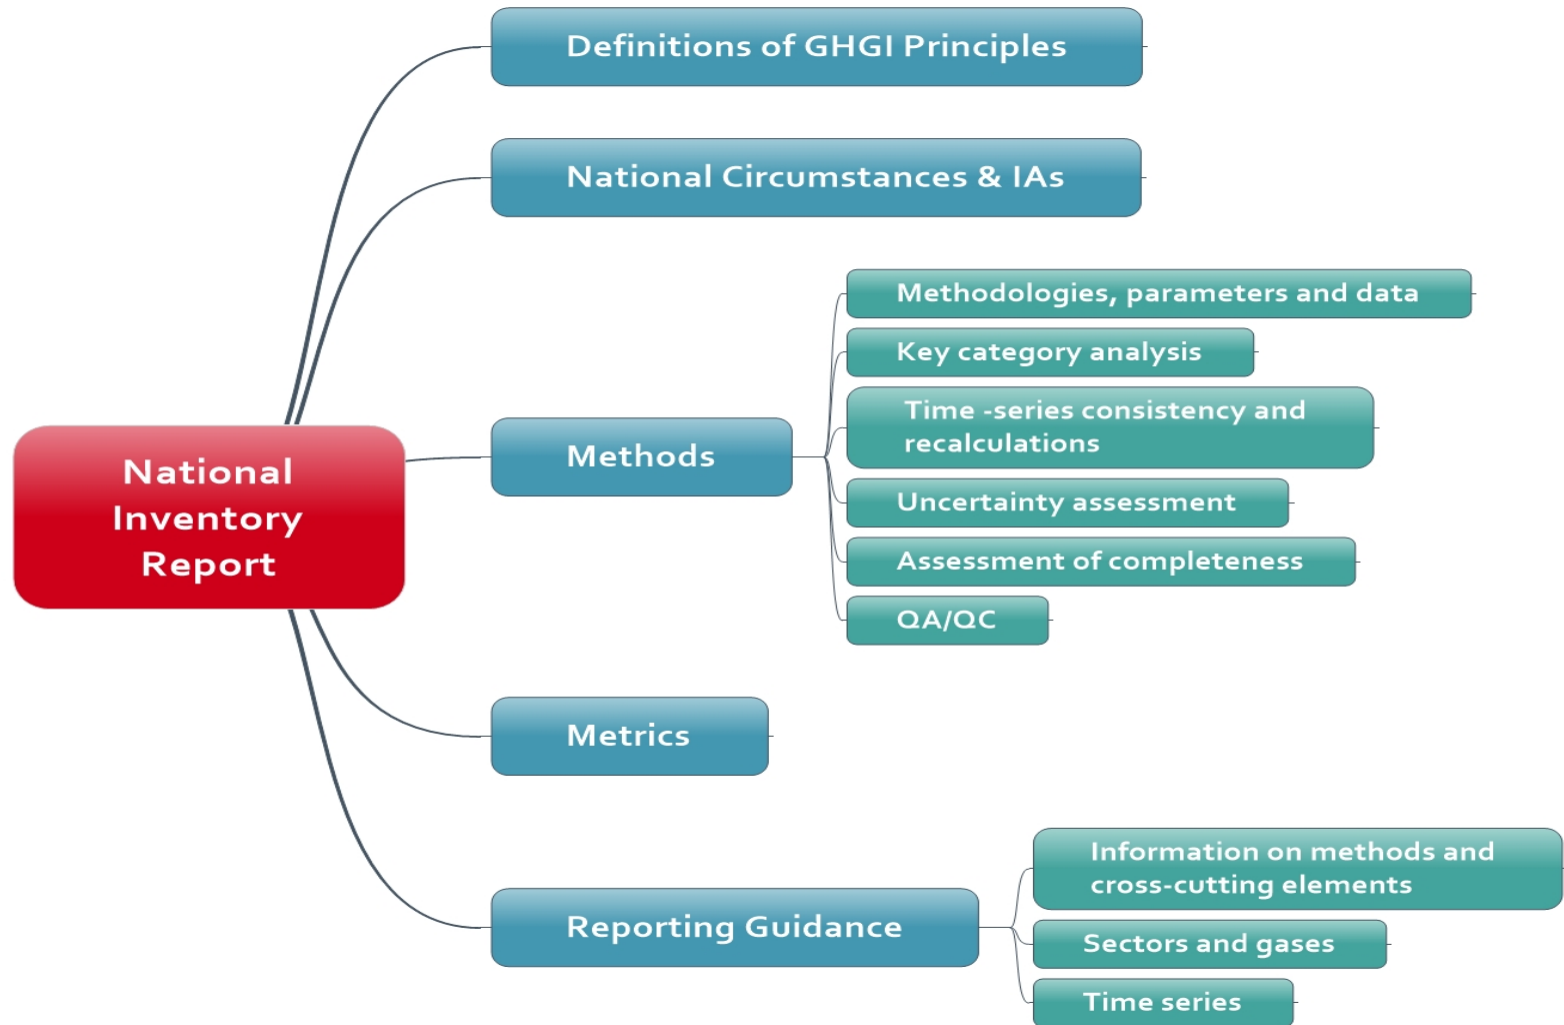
National Inventory Report

Definitions of GHGI Principles

National Circumstances & IAs

Methods

Methodologies, parameters and data

Key category analysis

Time -series consistency and recalculations

Uncertainty assessment

Assessment of completeness

QA/QC

Metrics

Reporting Guidance

Information on methods and cross-cutting elements

Sectors and gases

Time series